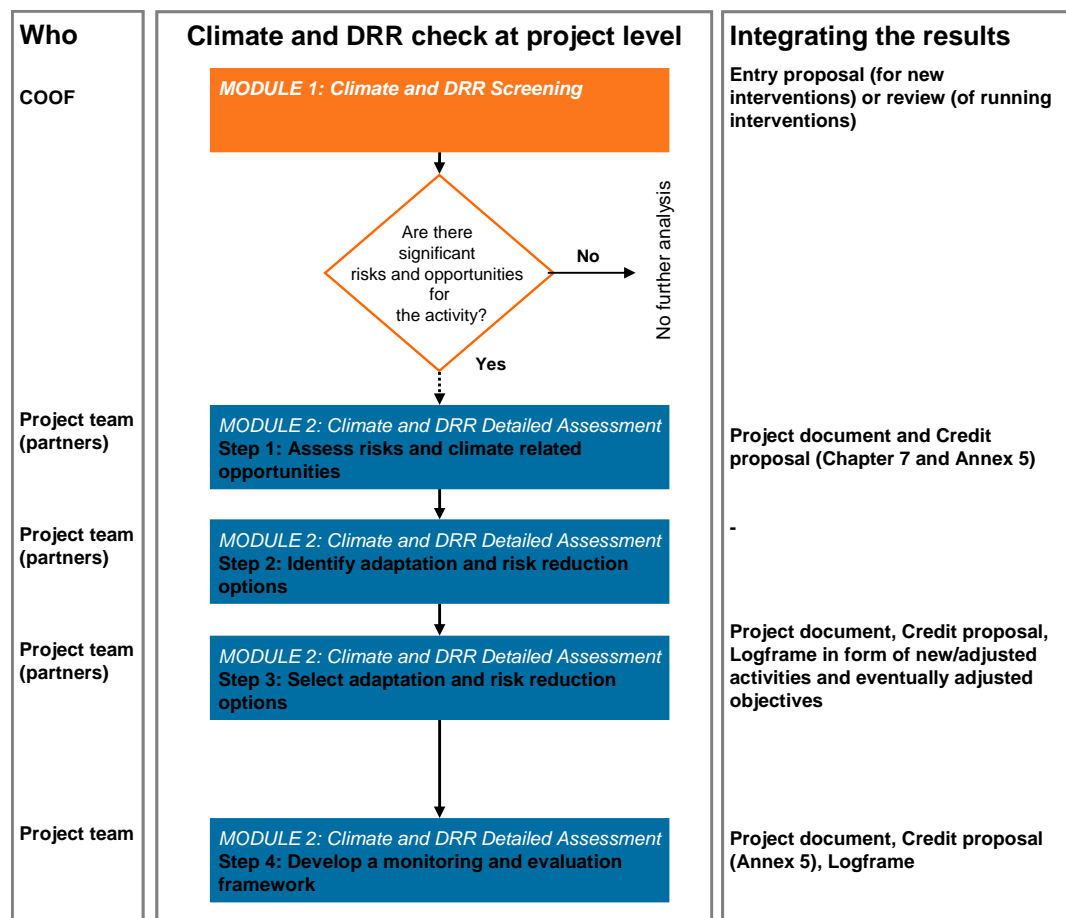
Who

COOF

Project team (partners)

Project team (partners)

Project team (partners)

Project team

Climate and DRR check at project level

MODULE 1: Climate and DRR Screening

Are there significant risks and opportunities for the activity?

No

No further analysis

Yes

MODULE 2: Climate and DRR Detailed Assessment
Step 1: Assess risks and climate related opportunities

MODULE 2: Climate and DRR Detailed Assessment
Step 2: Identify adaptation and risk reduction options

MODULE 2: Climate and DRR Detailed Assessment
Step 3: Select adaptation and risk reduction options

MODULE 2: Climate and DRR Detailed Assessment
Step 4: Develop a monitoring and evaluation framework

Integrating the results

Entry proposal (for new interventions) or review (of running interventions)

Project document and Credit proposal (Chapter 7 and Annex 5)

-

Project document, Credit proposal, Logframe in form of new/adjusted activities and eventually adjusted objectives

Project document, Credit proposal (Annex 5), Logframe